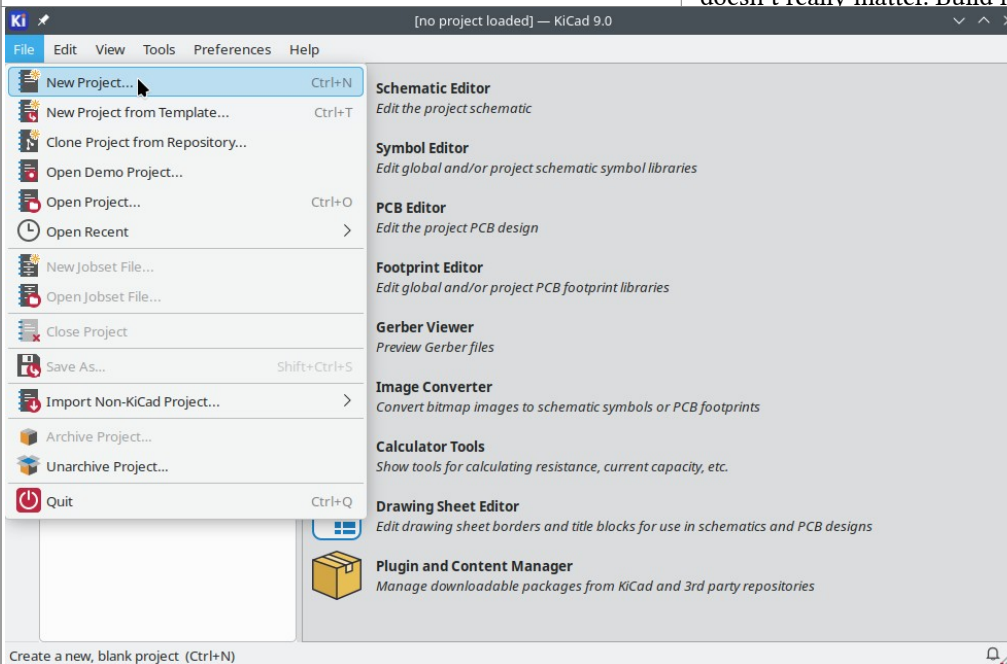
doesn't really matter. Build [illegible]

Ki [no project loaded] — KiCad 9.0

File Edit View Tools Preferences Help

New Project... Ctrl+N
New Project from Template... Ctrl+T
Clone Project from Repository...
Open Demo Project...
Open Project... Ctrl+O
Open Recent
New Jobset File...
Open Jobset File...
Close Project
Save As... Shift+Ctrl+S
Import Non-KiCad Project...
Archive Project...
Unarchive Project...
Quit Ctrl+Q

Schematic Editor
Edit the project schematic

Symbol Editor
Edit global and/or project schematic symbol libraries

PCB Editor
Edit the project PCB design

Footprint Editor
Edit global and/or project PCB footprint libraries

Gerber Viewer
Preview Gerber files

Image Converter
Convert bitmap images to schematic symbols or PCB footprints

Calculator Tools
Show tools for calculating resistance, current capacity, etc.

Drawing Sheet Editor
Edit drawing sheet borders and title blocks for use in schematics and PCB designs

Plugin and Content Manager
Manage downloadable packages from KiCad and 3rd party repositories

Create a new, blank project (Ctrl+N)